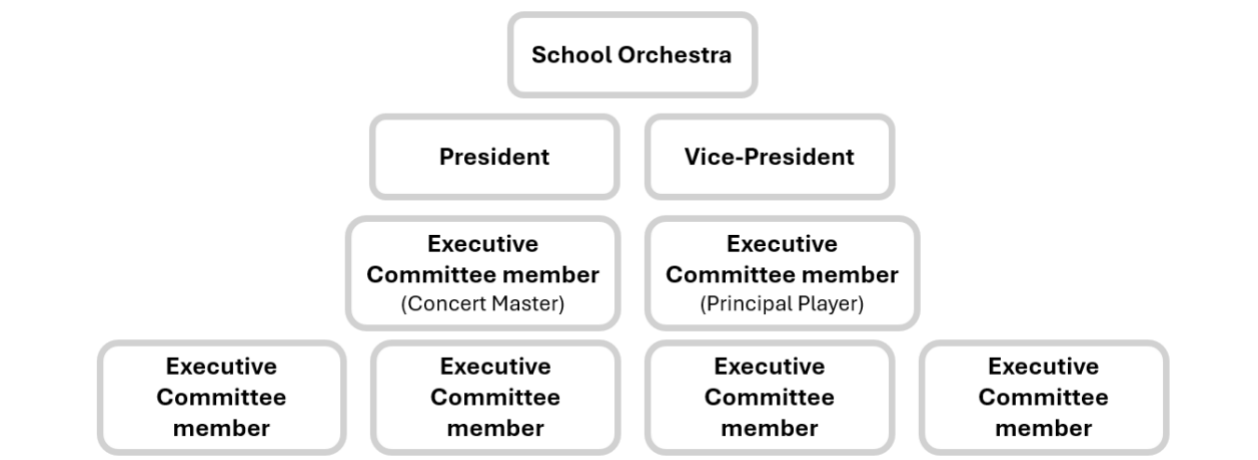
School Orchestra

President

Vice-President

Executive Committee member
(Concert Master)

Executive Committee member
(Principal Player)

Executive Committee member

Executive Committee member

Executive Committee member

Executive Committee member